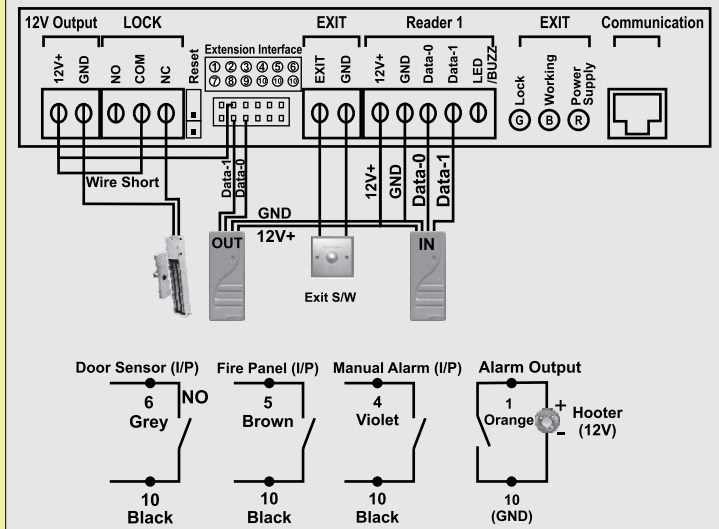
12V Output
LOCK
EXIT
Reader 1
EXIT
Communication
Extension Interface
①②③④⑤⑥
⑦⑧⑨⑩⑪⑫
12V+
GND
NO
COM
NC
Reset
EXIT
GND
12V+
GND
Data-0
Data-1
LED /BUZZ
Lock
Working
Power Supply
G
B
R
Wire Short
Data-1
Data-0
GND
12V+
12V+
GND
Data-0
Data-1
OUT
IN
Exit S/W

Door Sensor (I/P)
6
Grey
NO
10
Black

Fire Panel (I/P)
5
Brown
10
Black

Manual Alarm (I/P)
4
Violet
10
Black

Alarm Output
1
Orange
+
-
Hooter (12V)
10
(GND)